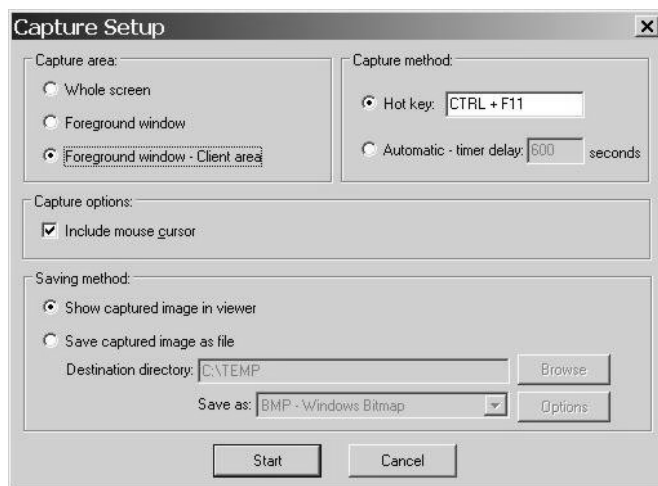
Capture Setup

×

Capture area:

Whole screen

Foreground window

Foreground window - Client area

Capture method:

Hot key: CTRL + F11

Automatic - timer delay: 600 seconds

Capture options:

Include mouse cursor

Saving method:

Show captured image in viewer

Save captured image as file

Destination directory: C:\TEMP

Browse

Save as: BMP - Windows Bitmap

Options

Start

Cancel